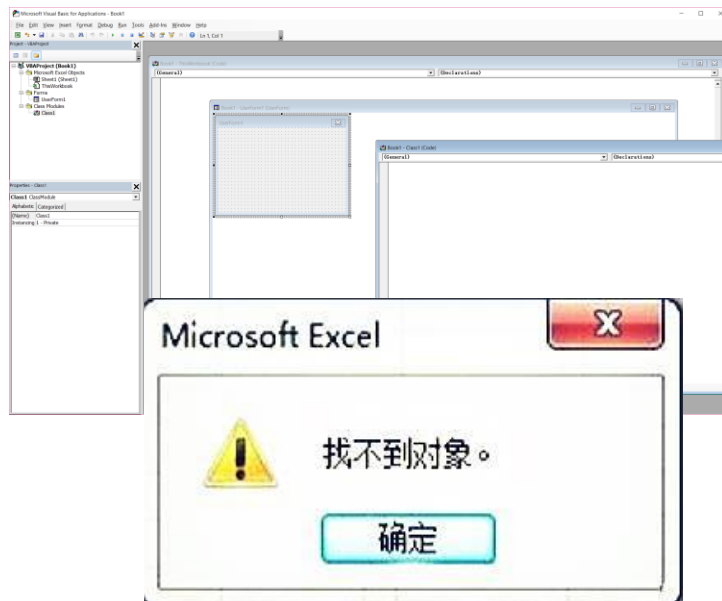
Microsoft Visual Basic for Applications - Book1

File Edit View Insert Format Debug Run Tools Add-Ins Window Help

Ln 1, Col 1

Project - VBAProject

VBAProject (Book1)
Microsoft Excel Objects
Sheet1 (Sheet1)
ThisWorkbook
Forms
UserForm1
Class Modules
Class1

Properties - Class1

Class1 ClassModule

Alphabetic Categorized

(Name) Class1
Instancing 1 - Private

Book1 - ThisWorkbook (Code)

(General)

(Declarations)

Book1 - UserForm1 (UserForm)

UserForm1

Book1 - Class1 (Code)

(General)

(Declarations)

Microsoft Excel

找不到对象。

确定